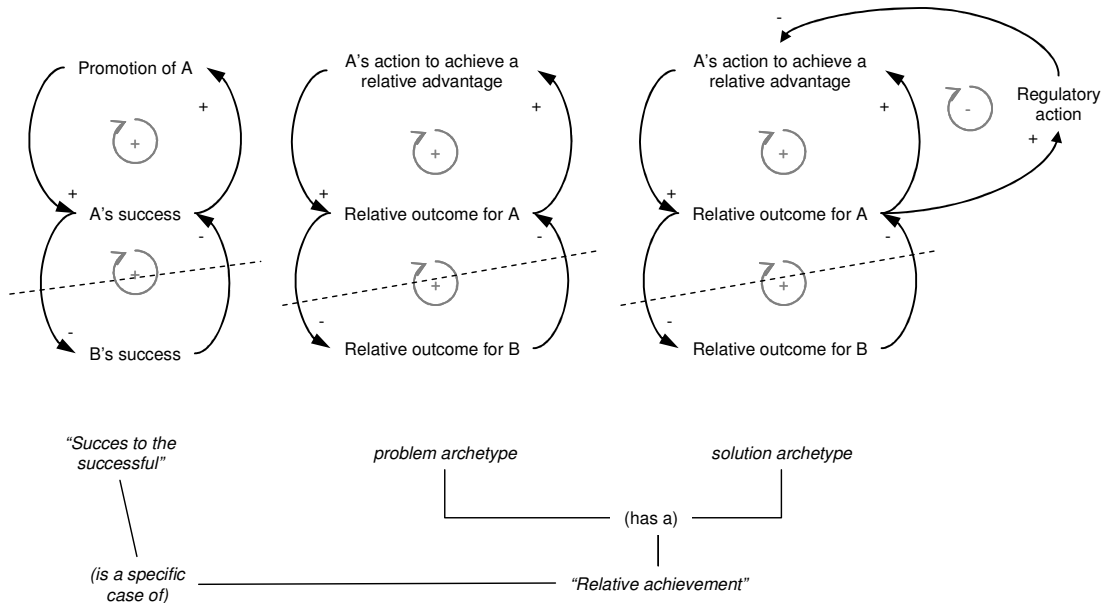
Promotion of A

+

+

+

A's success

-

+

-

B's success

A's action to achieve a relative advantage

+

+

+

Relative outcome for A

-

+

-

Relative outcome for B

-

A's action to achieve a relative advantage

+

-

Regulatory action

+

+

+

Relative outcome for A

-

+

-

Relative outcome for B

"Succes to the successful"

problem archetype

solution archetype

(has a)

(is a specific case of)

"Relative achievement"